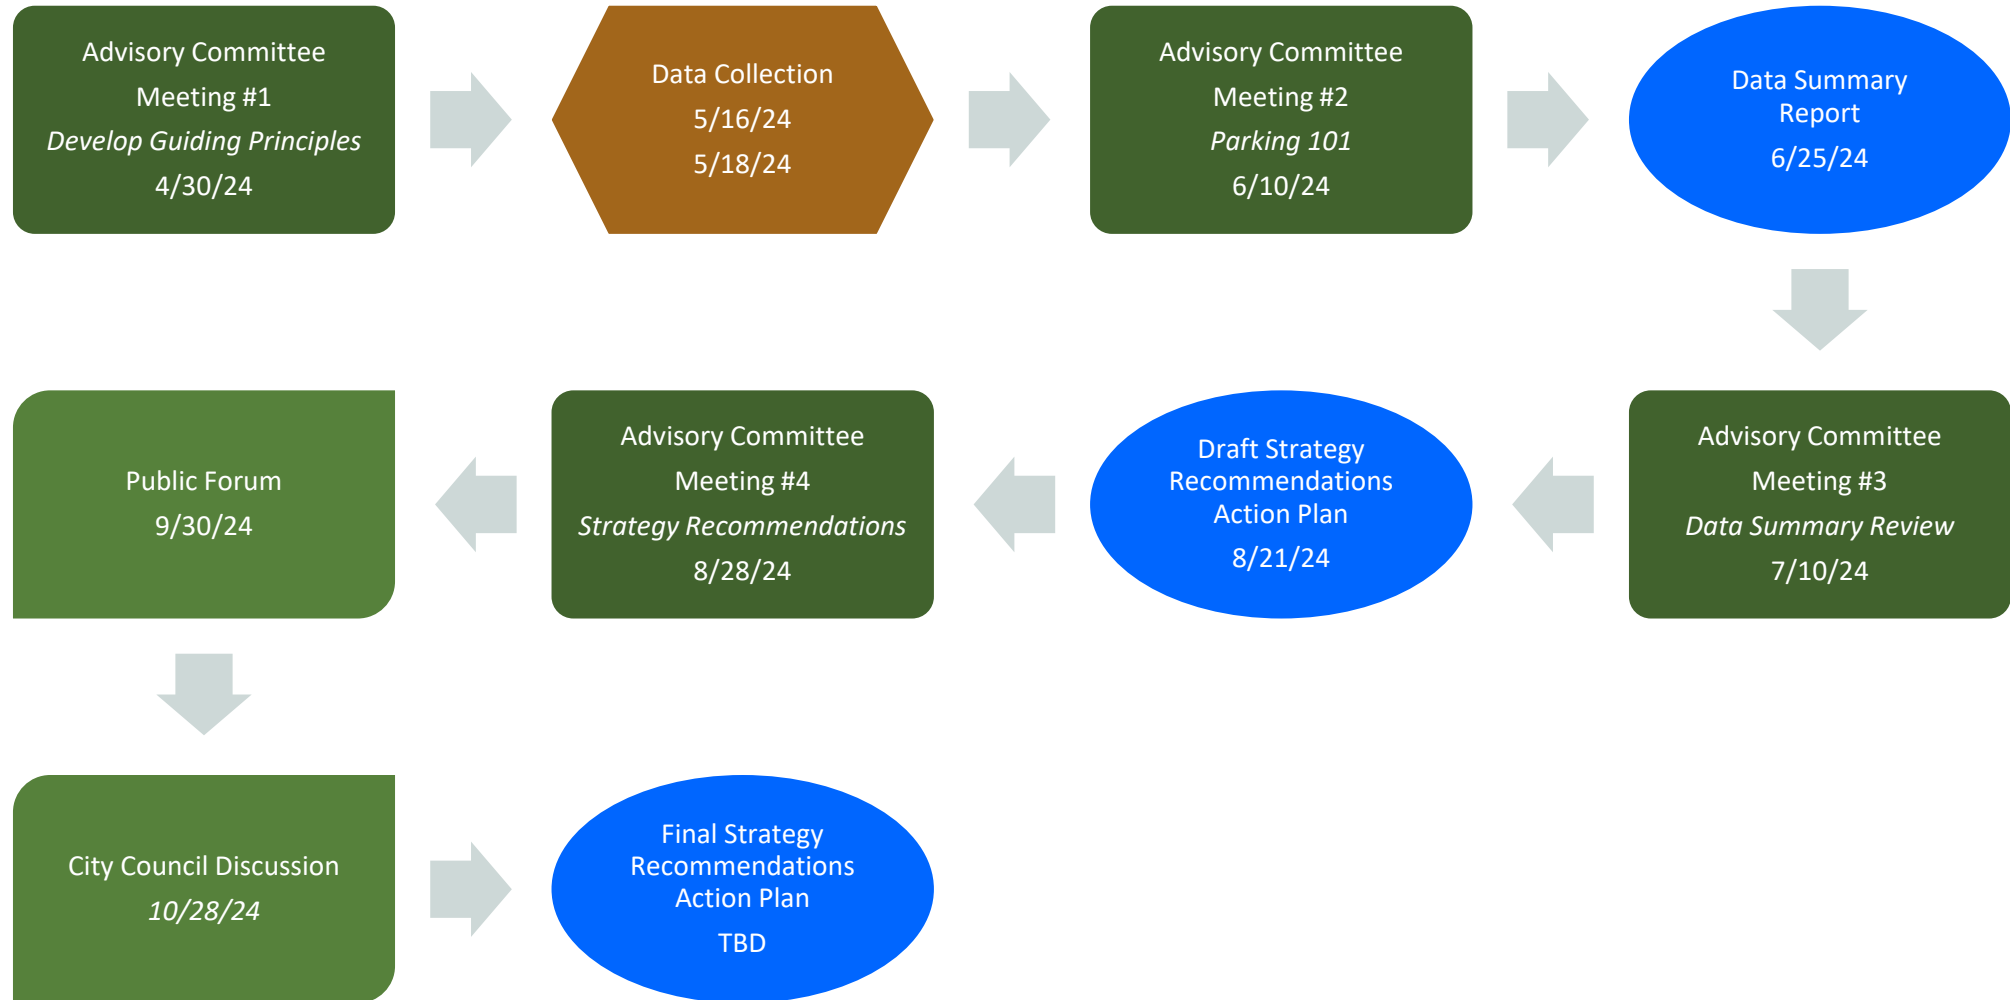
Advisory Committee
Meeting #1
*Develop Guiding Principles*
4/30/24

Data Collection
5/16/24
5/18/24

Advisory Committee
Meeting #2
*Parking 101*
6/10/24

Data Summary
Report
6/25/24

Advisory Committee
Meeting #3
*Data Summary Review*
7/10/24

Draft Strategy
Recommendations
Action Plan
8/21/24

Advisory Committee
Meeting #4
*Strategy Recommendations*
8/28/24

Public Forum
9/30/24

City Council Discussion
*10/28/24*

Final Strategy
Recommendations
Action Plan
TBD